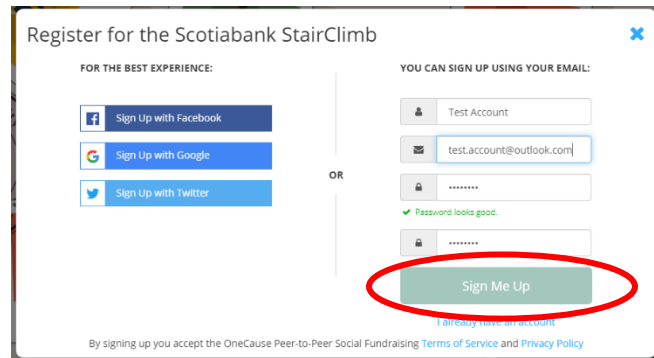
Register for the Scotiabank StairClimb

FOR THE BEST EXPERIENCE:

Sign Up with Facebook

Sign Up with Google

Sign Up with Twitter

OR

YOU CAN SIGN UP USING YOUR EMAIL:

Test Account

test.account@outlook.com

••••••••

Password looks good.

••••••••

Sign Me Up

I already have an account

By signing up you accept the OneCause Peer-to-Peer Social Fundraising Terms of Service and Privacy Policy